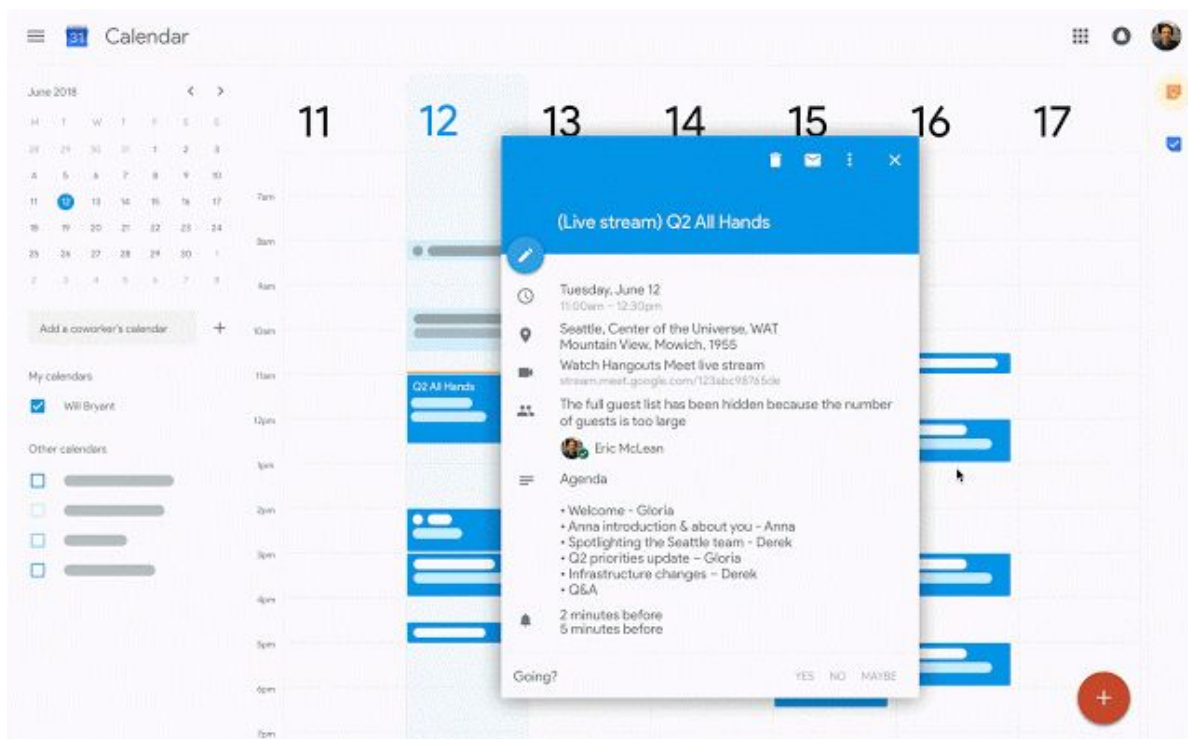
Calendar

June 2018

| M | T | W | T | F | S | S |
|---|---|---|---|---|---|---|
| 28 | 29 | 30 | 31 | 1 | 2 | 3 |
| 4 | 5 | 6 | 7 | 8 | 9 | 10 |
| 11 | 12 | 13 | 14 | 15 | 16 | 17 |
| 18 | 19 | 20 | 21 | 22 | 23 | 24 |
| 25 | 26 | 27 | 28 | 29 | 30 | 1 |
| 2 | 3 | 4 | 5 | 6 | 7 | 8 |

Add a coworker's calendar +

My calendars

Will Bryant

Other calendars

11 12 13 14 15 16 17

7am
8am
9am
10am
11am
12pm
1pm
2pm
3pm
4pm
5pm
6pm
7pm

Q2 All Hands

(Live stream) Q2 All Hands

Tuesday, June 12
11:00am – 12:30pm

Seattle, Center of the Universe, WAT
Mountain View, Mowich, 1955

Watch Hangouts Meet live stream
stream.meet.google.com/123abc98765de

The full guest list has been hidden because the number of guests is too large

Eric McLean

Agenda

• Welcome - Gloria
• Anna introduction & about you - Anna
• Spotlighting the Seattle team - Derek
• Q2 priorities update – Gloria
• Infrastructure changes – Derek
• Q&A

2 minutes before
5 minutes before

Going? YES NO MAYBE